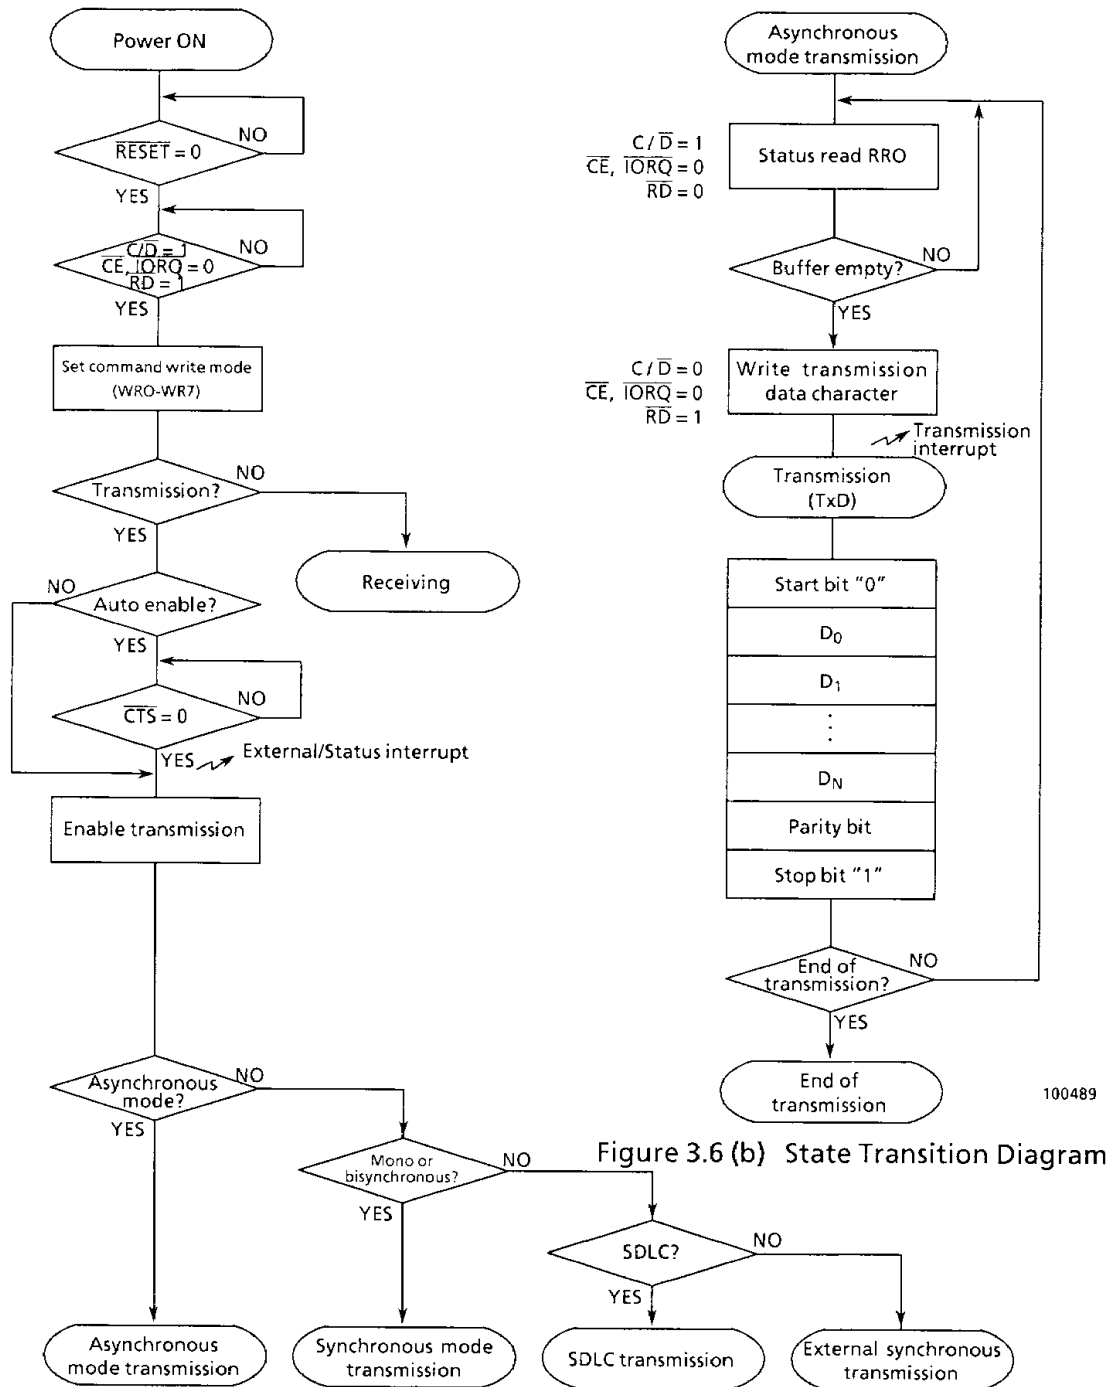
Power ON

$\overline{RESET} = 0$

NO

YES

$C/\overline{D} = 1$
$\overline{CE}$, $\overline{IORQ} = 0$
$\overline{RD} = 1$

NO

YES

Set command write mode (WRO-WR7)

Transmission?

NO

Receiving

YES

NO

Auto enable?

YES

$\overline{CTS} = 0$

NO

YES

External/Status interrupt

Enable transmission

Asynchronous mode?

NO

YES

Mono or bisynchronous?

NO

YES

SDLC?

NO

YES

Asynchronous mode transmission

Synchronous mode transmission

SDLC transmission

External synchronous transmission

Asynchronous mode transmission

$C/\overline{D} = 1$
$\overline{CE}$, $\overline{IORQ} = 0$
$\overline{RD} = 0$

Status read RRO

Buffer empty?

NO

YES

$C/\overline{D} = 0$
$\overline{CE}$, $\overline{IORQ} = 0$
$\overline{RD} = 1$

Write transmission data character

Transmission interrupt

Transmission (TxD)

Start bit "0"

$D_0$

$D_1$

⋮

$D_N$

Parity bit

Stop bit "1"

End of transmission?

NO

YES

End of transmission

100489

Figure 3.6 (b) State Transition Diagram